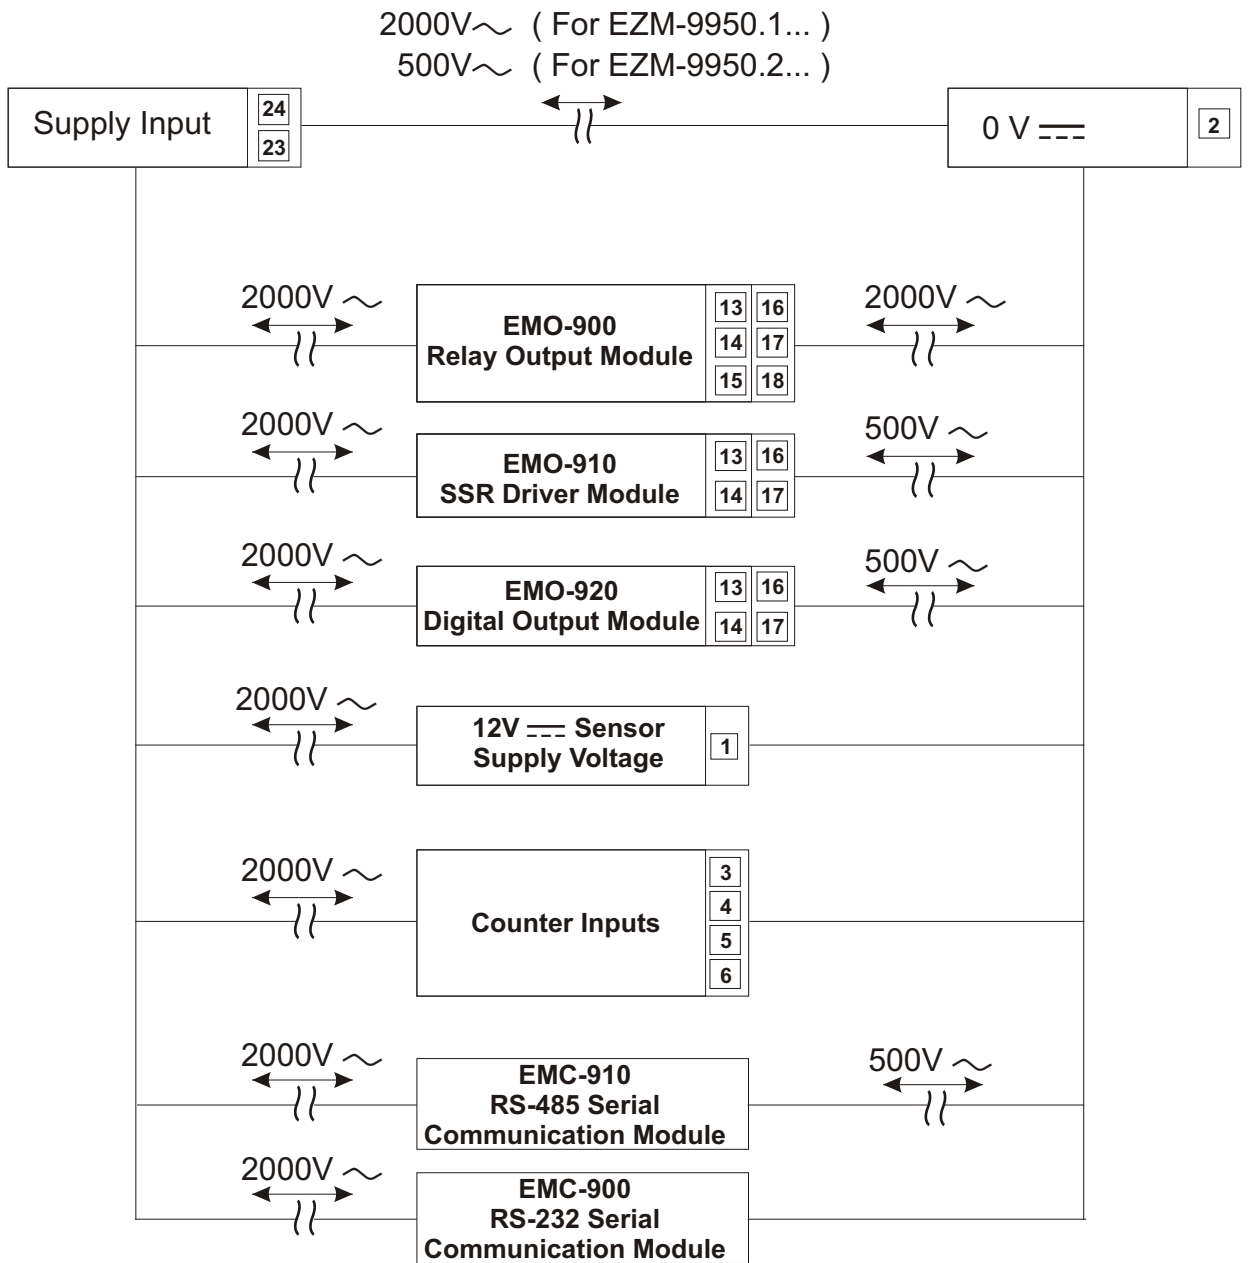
2000V∼ ( For EZM-9950.1... )
500V∼ ( For EZM-9950.2... )

Supply Input 24 23

0 V ⎓ 2

2000V ∼
EMO-900
Relay Output Module
13 16
14 17
15 18
2000V ∼

2000V ∼
EMO-910
SSR Driver Module
13 16
14 17
500V ∼

2000V ∼
EMO-920
Digital Output Module
13 16
14 17
500V ∼

2000V ∼
12V ⎓ Sensor
Supply Voltage
1

2000V ∼
Counter Inputs
3
4
5
6

2000V ∼
EMC-910
RS-485 Serial
Communication Module
500V ∼

2000V ∼
EMC-900
RS-232 Serial
Communication Module